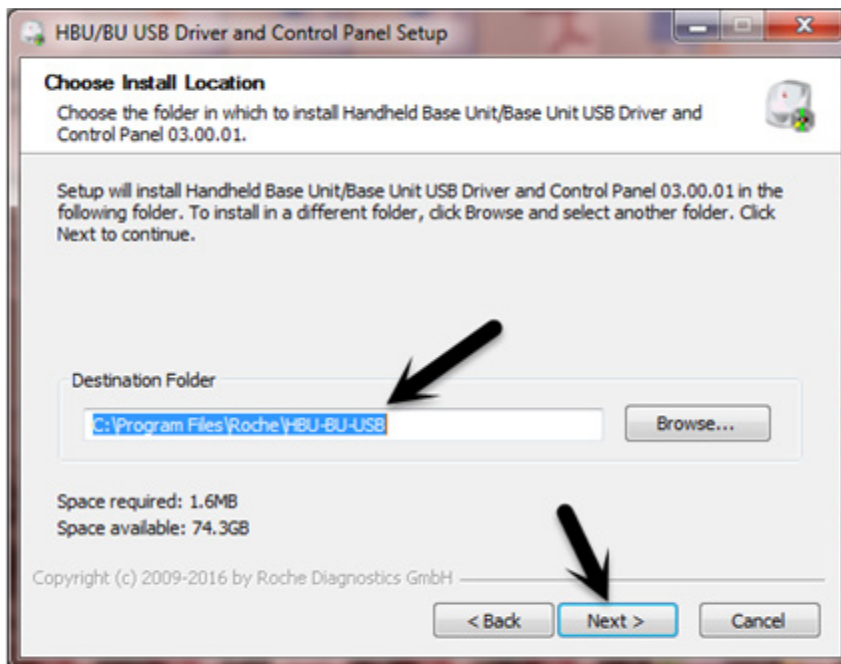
HBU/BU USB Driver and Control Panel Setup

Choose Install Location

Choose the folder in which to install Handheld Base Unit/Base Unit USB Driver and Control Panel 03.00.01.

Setup will install Handheld Base Unit/Base Unit USB Driver and Control Panel 03.00.01 in the following folder. To install in a different folder, click Browse and select another folder. Click Next to continue.

Destination Folder

C:\Program Files\Roche\HBU-BU-USB

Browse...

Space required: 1.6MB
Space available: 74.3GB

Copyright (c) 2009-2016 by Roche Diagnostics GmbH

< Back

Next >

Cancel